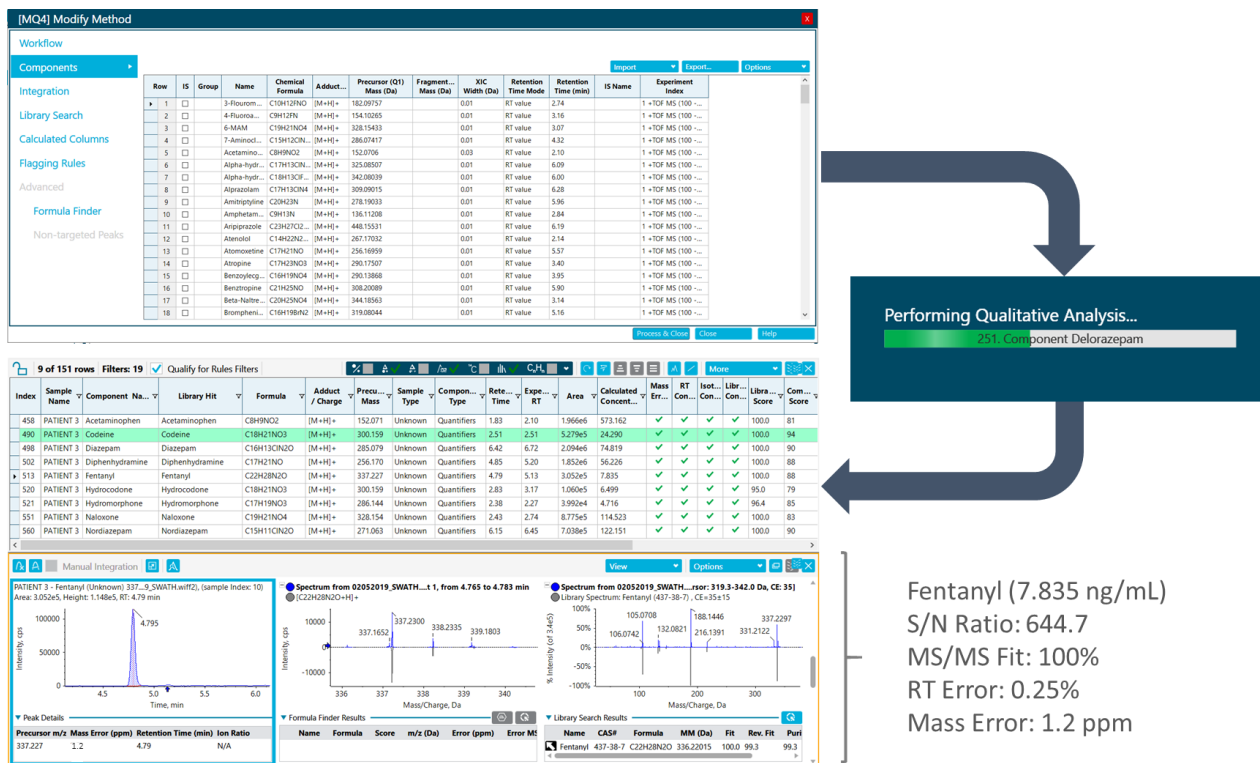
[MQ4] Modify Method

Workflow
Components
Integration
Library Search
Calculated Columns
Flagging Rules
Advanced
Formula Finder
Non-targeted Peaks

Import | Export... | Options

| Row | IS | Group | Name | Chemical Formula | Adduct... | Precursor (Q1) Mass (Da) | Fragment... Mass (Da) | XIC Width (Da) | Retention Time Mode | Retention Time (min) | IS Name | Experiment Index |
|---|---|---|---|---|---|---|---|---|---|---|---|---|
| 1 | | | 3-Flourom... | C10H12FNO | [M+H]+ | 182.09757 | | 0.01 | RT value | 2.74 | | 1 +TOF MS (100 -... |
| 2 | | | 4-Fluoroa... | C9H12FN | [M+H]+ | 154.10265 | | 0.01 | RT value | 3.16 | | 1 +TOF MS (100 -... |
| 3 | | | 6-MAM | C19H21NO4 | [M+H]+ | 328.15433 | | 0.01 | RT value | 3.07 | | 1 +TOF MS (100 -... |
| 4 | | | 7-Aminocl... | C15H12ClN... | [M+H]+ | 286.07417 | | 0.01 | RT value | 4.32 | | 1 +TOF MS (100 -... |
| 5 | | | Acetamino... | C8H9NO2 | [M+H]+ | 152.0706 | | 0.03 | RT value | 2.10 | | 1 +TOF MS (100 -... |
| 6 | | | Alpha-hydr... | C17H13ClN... | [M+H]+ | 325.08507 | | 0.01 | RT value | 6.09 | | 1 +TOF MS (100 -... |
| 7 | | | Alpha-hydr... | C18H13ClF... | [M+H]+ | 342.08039 | | 0.01 | RT value | 6.00 | | 1 +TOF MS (100 -... |
| 8 | | | Alprazolam | C17H13ClN4 | [M+H]+ | 309.09015 | | 0.01 | RT value | 6.28 | | 1 +TOF MS (100 -... |
| 9 | | | Amitriptyline | C20H23N | [M+H]+ | 278.19033 | | 0.01 | RT value | 5.96 | | 1 +TOF MS (100 -... |
| 10 | | | Amphetam... | C9H13N | [M+H]+ | 136.11208 | | 0.01 | RT value | 2.84 | | 1 +TOF MS (100 -... |
| 11 | | | Aripiprazole | C23H27Cl2... | [M+H]+ | 448.15531 | | 0.01 | RT value | 6.19 | | 1 +TOF MS (100 -... |
| 12 | | | Atenolol | C14H22N2... | [M+H]+ | 267.17032 | | 0.01 | RT value | 2.14 | | 1 +TOF MS (100 -... |
| 13 | | | Atomoxetine | C17H21NO | [M+H]+ | 256.16959 | | 0.01 | RT value | 5.57 | | 1 +TOF MS (100 -... |
| 14 | | | Atropine | C17H23NO3 | [M+H]+ | 290.17507 | | 0.01 | RT value | 3.40 | | 1 +TOF MS (100 -... |
| 15 | | | Benzoylecg... | C16H19NO4 | [M+H]+ | 290.13868 | | 0.01 | RT value | 3.95 | | 1 +TOF MS (100 -... |
| 16 | | | Benztropine | C21H25NO | [M+H]+ | 308.20089 | | 0.01 | RT value | 5.90 | | 1 +TOF MS (100 -... |
| 17 | | | Beta-Naltre... | C20H25NO4 | [M+H]+ | 344.18563 | | 0.01 | RT value | 3.14 | | 1 +TOF MS (100 -... |
| 18 | | | Bromopheni... | C16H19BrN2 | [M+H]+ | 319.08044 | | 0.01 | RT value | 5.16 | | 1 +TOF MS (100 -... |

Process & Close | Close | Help

Performing Qualitative Analysis...
251. Component Delorazepam

9 of 151 rows Filters: 19 Qualify for Rules Filters More

| Index | Sample Name | Component Na... | Library Hit | Formula | Adduct / Charge | Precu... Mass | Sample Type | Compon... Type | Rete... Time | Expe... RT | Area | Calculated Concent... | Mass Err... | RT Con... | Isot... Con... | Libr... Con... | Libra... Score | Com... Score |
|---|---|---|---|---|---|---|---|---|---|---|---|---|---|---|---|---|---|---|
| 458 | PATIENT 3 | Acetaminophen | Acetaminophen | C8H9NO2 | [M+H]+ | 152.071 | Unknown | Quantifiers | 1.83 | 2.10 | 1.966e6 | 573.162 | ✓ | ✓ | ✓ | ✓ | 100.0 | 81 |
| 490 | PATIENT 3 | Codeine | Codeine | C18H21NO3 | [M+H]+ | 300.159 | Unknown | Quantifiers | 2.51 | 2.51 | 5.279e5 | 24.290 | ✓ | ✓ | ✓ | ✓ | 100.0 | 94 |
| 498 | PATIENT 3 | Diazepam | Diazepam | C16H13ClN2O | [M+H]+ | 285.079 | Unknown | Quantifiers | 6.42 | 6.72 | 2.094e6 | 74.819 | ✓ | ✓ | ✓ | ✓ | 100.0 | 90 |
| 502 | PATIENT 3 | Diphenhydramine | Diphenhydramine | C17H21NO | [M+H]+ | 256.170 | Unknown | Quantifiers | 4.85 | 5.20 | 1.852e6 | 56.226 | ✓ | ✓ | ✓ | ✓ | 100.0 | 88 |
| 513 | PATIENT 3 | Fentanyl | Fentanyl | C22H28N2O | [M+H]+ | 337.227 | Unknown | Quantifiers | 4.79 | 5.13 | 3.052e5 | 7.835 | ✓ | ✓ | ✓ | ✓ | 100.0 | 88 |
| 520 | PATIENT 3 | Hydrocodone | Hydrocodone | C18H21NO3 | [M+H]+ | 300.159 | Unknown | Quantifiers | 2.83 | 3.17 | 1.060e5 | 6.499 | ✓ | ✓ | ✓ | ✓ | 95.0 | 79 |
| 521 | PATIENT 3 | Hydromorphone | Hydromorphone | C17H19NO3 | [M+H]+ | 286.144 | Unknown | Quantifiers | 2.38 | 2.27 | 3.992e4 | 4.716 | ✓ | ✓ | ✓ | ✓ | 96.4 | 85 |
| 551 | PATIENT 3 | Naloxone | Naloxone | C19H21NO4 | [M+H]+ | 328.154 | Unknown | Quantifiers | 2.43 | 2.74 | 8.775e5 | 114.523 | ✓ | ✓ | ✓ | ✓ | 100.0 | 83 |
| 560 | PATIENT 3 | Nordiazepam | Nordiazepam | C15H11ClN2O | [M+H]+ | 271.063 | Unknown | Quantifiers | 6.15 | 6.45 | 7.038e5 | 122.151 | ✓ | ✓ | ✓ | ✓ | 100.0 | 90 |

Manual Integration | View | Options

PATIENT 3 - Fentanyl (Unknown) 337....9_SWATH.wiff2), (sample Index: 10)
Area: 3.052e5, Height: 1.148e5, RT: 4.79 min
100000
50000
0
Intensity, cps
4.795
4.5 5.0 5.5 6.0
Time, min

Spectrum from 02052019_SWATH....t 1, from 4.765 to 4.783 min
[C22H28N2O+H]+
10000
0
-10000
Intensity, cps
337.1652 337.2300 338.2335 339.1803
336 337 338 339 340
Mass/Charge, Da

Spectrum from 02052019_SWATH....rsor: 319.3-342.0 Da, CE: 35]
Library Spectrum: Fentanyl (437-38-7) , CE=35±15
100%
50%
0%
-50%
-100%
% Intensity (of 3.4e5)
105.0708 188.1446 337.2297 106.0742 132.0821 216.1391 331.2122
100 200 300
Mass/Charge, Da

Peak Details
| Precursor m/z | Mass Error (ppm) | Retention Time (min) | Ion Ratio |
|---|---|---|---|
| 337.227 | 1.2 | 4.79 | N/A |

Formula Finder Results
| Name | Formula | Score | m/z (Da) | Error (ppm) | Error MS |
|---|---|---|---|---|---|

Library Search Results
| Name | CAS# | Formula | MM (Da) | Fit | Rev. Fit | Puri |
|---|---|---|---|---|---|---|
| Fentanyl | 437-38-7 | C22H28N2O | 336.22015 | 100.0 | 99.3 | 99.3 |

Fentanyl (7.835 ng/mL)
S/N Ratio: 644.7
MS/MS Fit: 100%
RT Error: 0.25%
Mass Error: 1.2 ppm